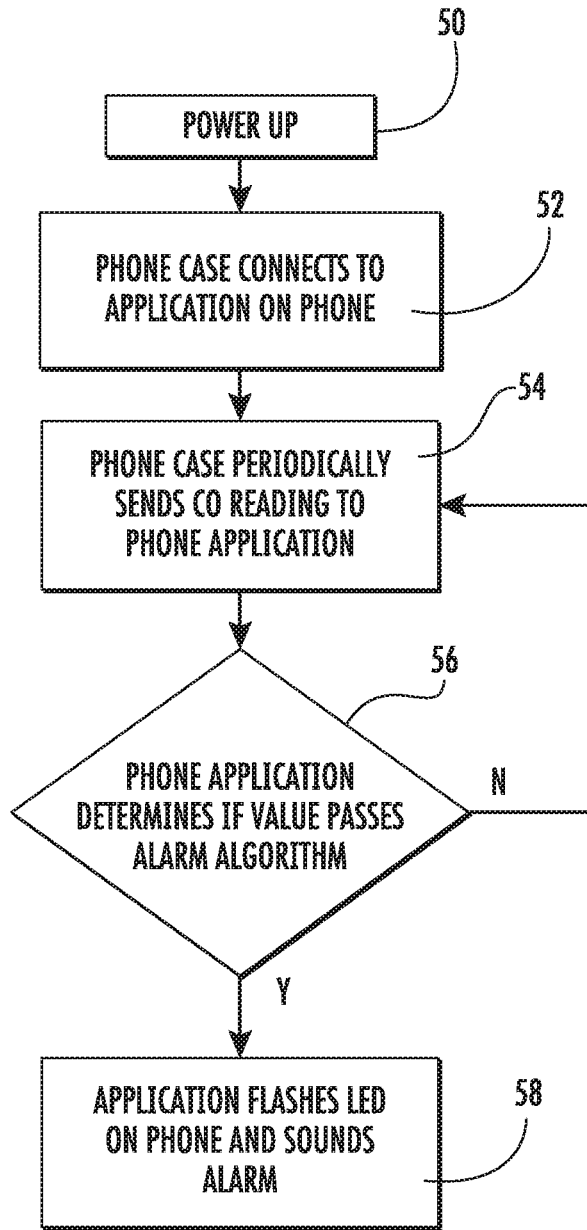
50

POWER UP

52

PHONE CASE CONNECTS TO APPLICATION ON PHONE

54

PHONE CASE PERIODICALLY SENDS CO READING TO PHONE APPLICATION

56

PHONE APPLICATION DETERMINES IF VALUE PASSES ALARM ALGORITHM

N

Y

APPLICATION FLASHES LED ON PHONE AND SOUNDS ALARM

58